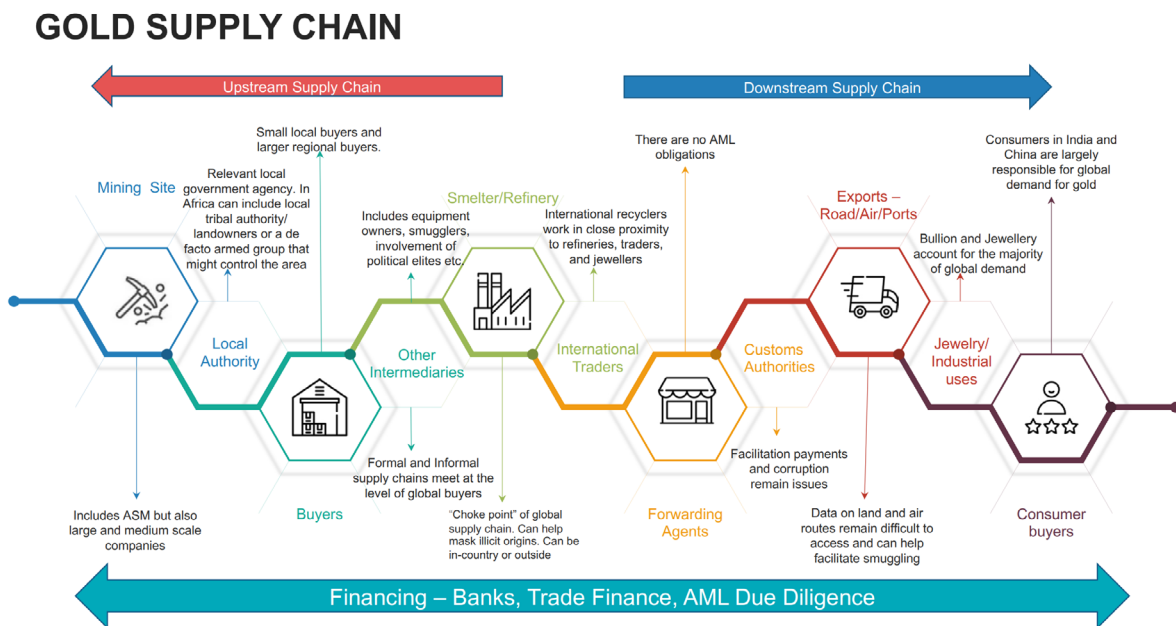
GOLD SUPPLY CHAIN

Upstream Supply Chain

Downstream Supply Chain

Mining Site

Relevant local government agency. In Africa can include local tribal authority/ landowners or a de facto armed group that might control the area

Small local buyers and larger regional buyers.

Smelter/Refinery

Includes equipment owners, smugglers, involvement of political elites etc.

International recyclers work in close proximity to refineries, traders, and jewellers

There are no AML obligations

Exports – Road/Air/Ports

Bullion and Jewellery account for the majority of global demand

Consumers in India and China are largely responsible for global demand for gold

Local Authority

Other Intermediaries

International Traders

Customs Authorities

Jewelry/ Industrial uses

Formal and Informal supply chains meet at the level of global buyers

Facilitation payments and corruption remain issues

Includes ASM but also large and medium scale companies

Buyers

"Choke point" of global supply chain. Can help mask illicit origins. Can be in-country or outside

Forwarding Agents

Data on land and air routes remain difficult to access and can help facilitate smuggling

Consumer buyers

Financing – Banks, Trade Finance, AML Due Diligence